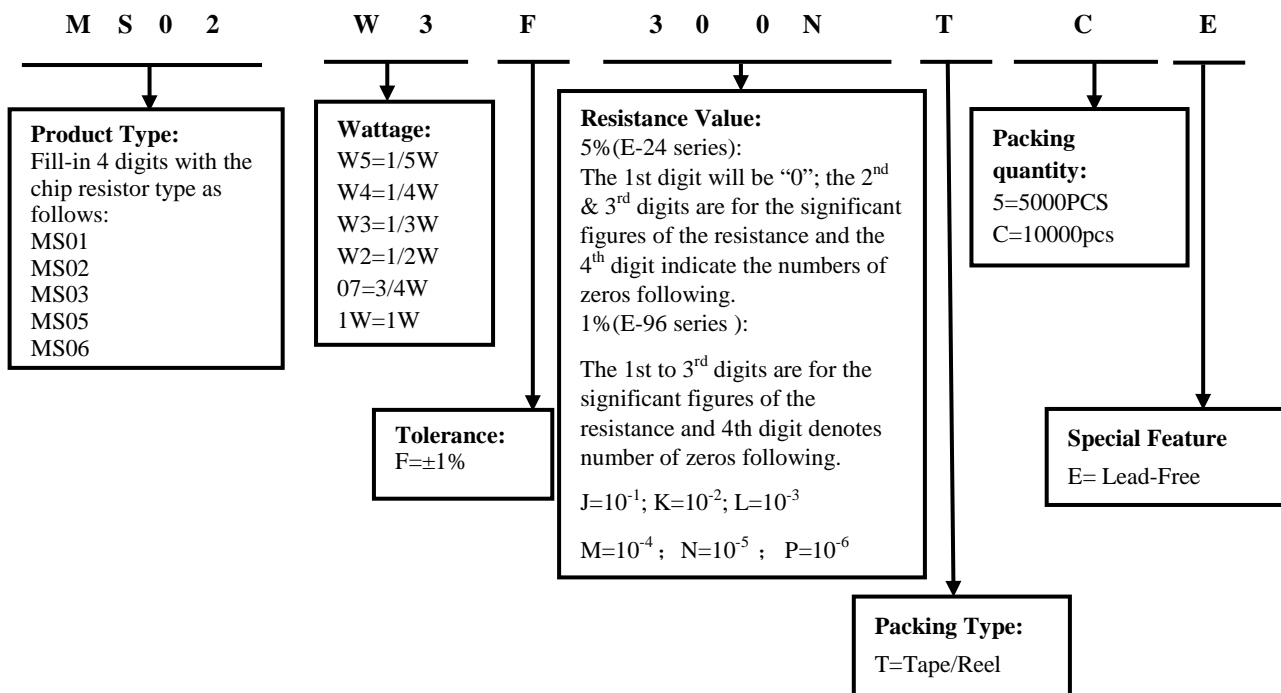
M S 0 2 W 3 F 3 0 0 N T C E

**Product Type:**
Fill-in 4 digits with the chip resistor type as follows:
MS01
MS02
MS03
MS05
MS06

**Wattage:**
W5=1/5W
W4=1/4W
W3=1/3W
W2=1/2W
07=3/4W
1W=1W

**Tolerance:**
F=±1%

**Resistance Value:**
5%(E-24 series):
The 1st digit will be "0"; the 2$^{nd}$ & 3$^{rd}$ digits are for the significant figures of the resistance and the 4$^{th}$ digit indicate the numbers of zeros following.
1%(E-96 series ):

The 1st to 3$^{rd}$ digits are for the significant figures of the resistance and 4th digit denotes number of zeros following.

J=$10^{-1}$; K=$10^{-2}$; L=$10^{-3}$

M=$10^{-4}$; N=$10^{-5}$; P=$10^{-6}$

**Packing Type:**
T=Tape/Reel

**Packing quantity:**
5=5000PCS
C=10000pcs

**Special Feature**
E= Lead-Free